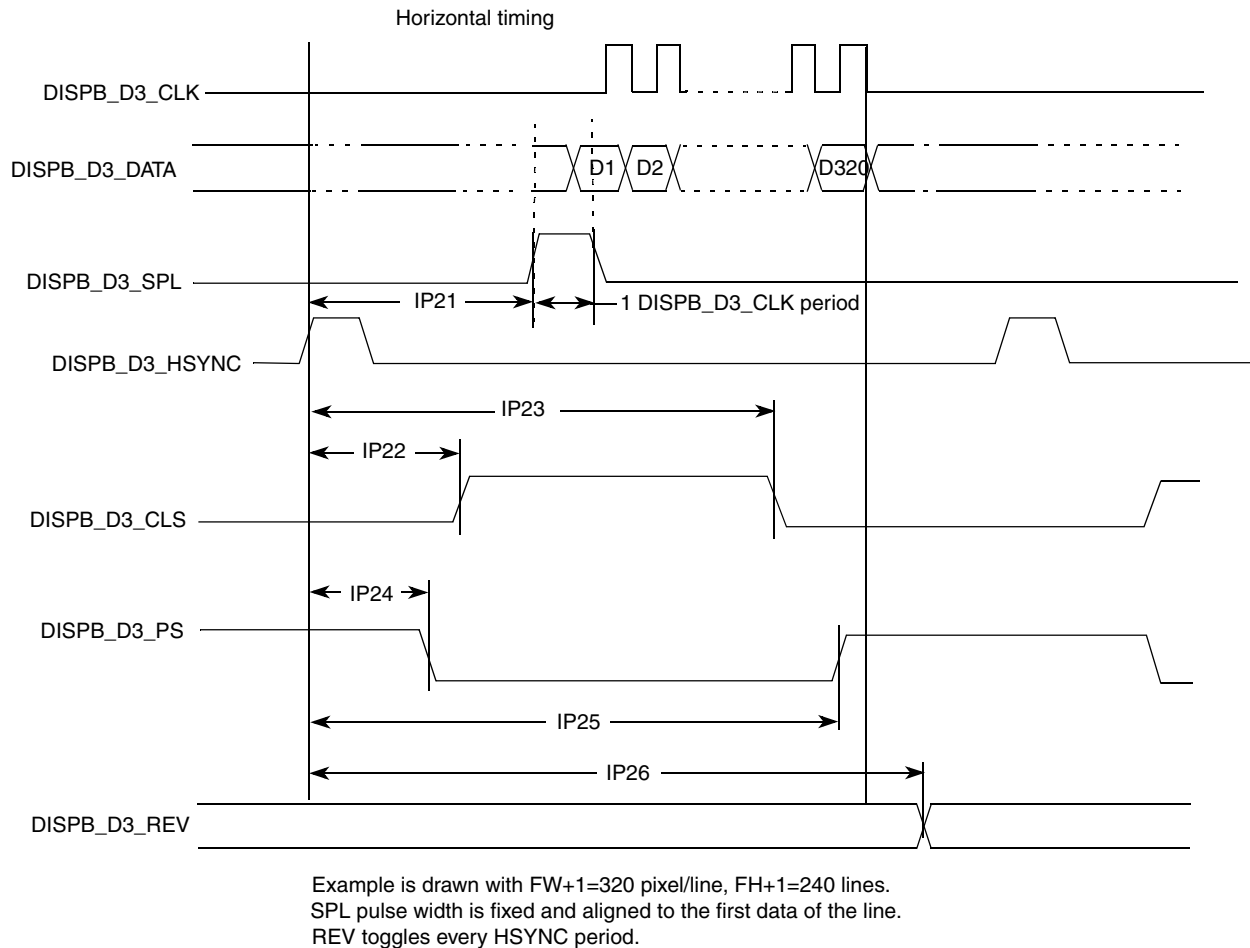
Horizontal timing

DISPB_D3_CLK

DISPB_D3_DATA

D1

D2

D320

DISPB_D3_SPL

IP21

1 DISPB_D3_CLK period

DISPB_D3_HSYNC

IP23

IP22

DISPB_D3_CLS

IP24

DISPB_D3_PS

IP25

IP26

DISPB_D3_REV

Example is drawn with FW+1=320 pixel/line, FH+1=240 lines.
SPL pulse width is fixed and aligned to the first data of the line.
REV toggles every HSYNC period.